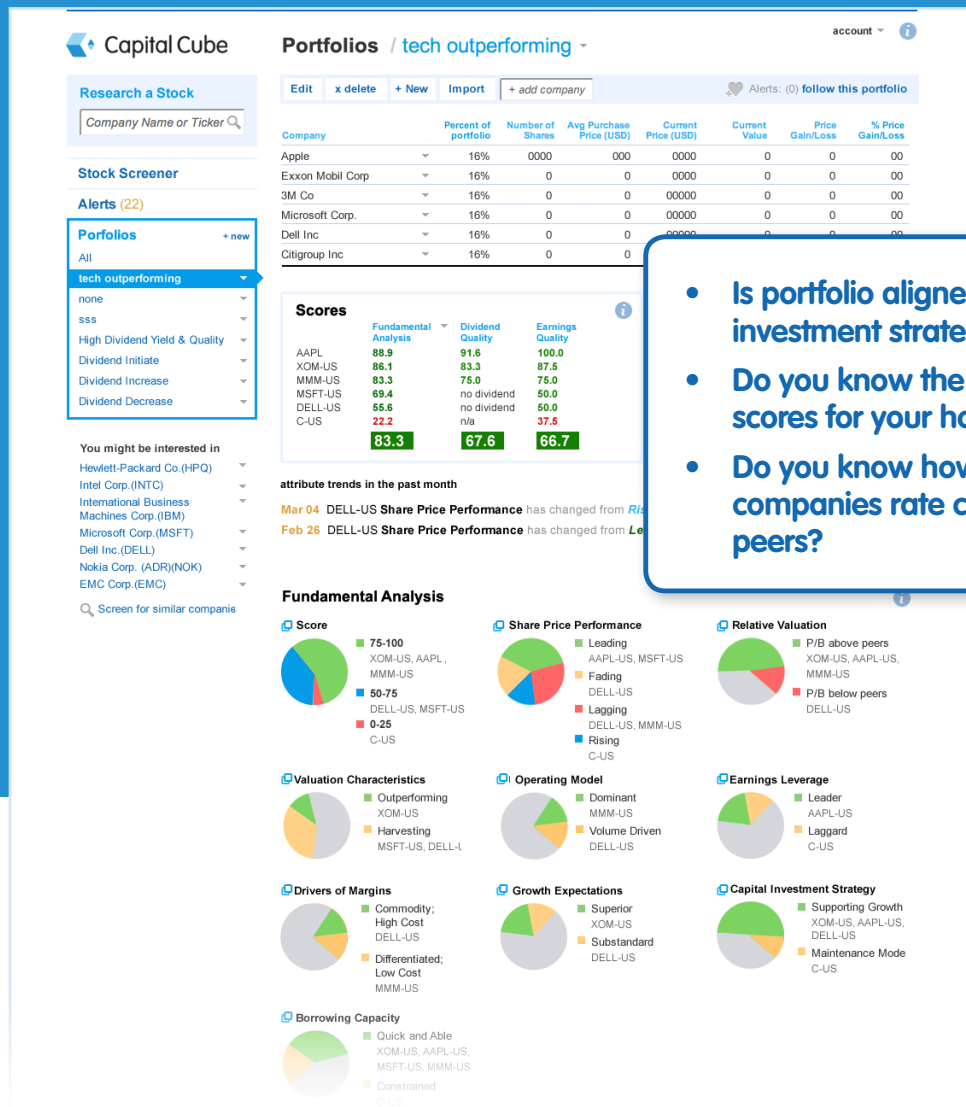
Capital Cube

Portfolios / tech outperforming

account

Research a Stock

Company Name or Ticker

Stock Screener

Alerts (22)

Porfolios + new

All

tech outperforming

none

sss

High Dividend Yield & Quality

Dividend Initiate

Dividend Increase

Dividend Decrease

You might be interested in

Hewlett-Packard Co.(HPQ)

Intel Corp.(INTC)

International Business Machines Corp.(IBM)

Microsoft Corp.(MSFT)

Dell Inc.(DELL)

Nokia Corp. (ADR)(NOK)

EMC Corp.(EMC)

Screen for similar companis

Edit | x delete | + New | Import | + add company

Alerts: (0) follow this portfolio

| Company | Percent of portfolio | Number of Shares | Avg Purchase Price (USD) | Current Price (USD) | Current Value | Price Gain/Loss | % Price Gain/Loss |
|---|---|---|---|---|---|---|---|
| Apple | 16% | 0000 | 000 | 0000 | 0 | 0 | 00 |
| Exxon Mobil Corp | 16% | 0 | 0 | 0000 | 0 | 0 | 00 |
| 3M Co | 16% | 0 | 0 | 00000 | 0 | 0 | 00 |
| Microsoft Corp. | 16% | 0 | 0 | 00000 | 0 | 0 | 00 |
| Dell Inc | 16% | 0 | 0 | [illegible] | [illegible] | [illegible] | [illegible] |
| Citigroup Inc | 16% | 0 | 0 | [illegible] | | | |

Scores

| | Fundamental Analysis | Dividend Quality | Earnings Quality |
|---|---|---|---|
| AAPL | 88.9 | 91.6 | 100.0 |
| XOM-US | 86.1 | 83.3 | 87.5 |
| MMM-US | 83.3 | 75.0 | 75.0 |
| MSFT-US | 69.4 | no dividend | 50.0 |
| DELL-US | 55.6 | no dividend | 50.0 |
| C-US | 22.2 | n/a | 37.5 |
| | 83.3 | 67.6 | 66.7 |

- Is portfolio aligne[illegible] investment strate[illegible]
- Do you know the scores for your h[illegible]
- Do you know hov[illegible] companies rate c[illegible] peers?

attribute trends in the past month

Mar 04 DELL-US Share Price Performance has changed from Ris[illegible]

Feb 26 DELL-US Share Price Performance has changed from Le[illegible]

Fundamental Analysis

Score
75-100 XOM-US, AAPL, MMM-US
50-75 DELL-US, MSFT-US
0-25 C-US

Share Price Performance
Leading AAPL-US, MSFT-US
Fading DELL-US
Lagging DELL-US, MMM-US
Rising C-US

Relative Valuation
P/B above peers XOM-US, AAPL-US, MMM-US
P/B below peers DELL-US

Valuation Characteristics
Outperforming XOM-US
Harvesting MSFT-US, DELL-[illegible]

Operating Model
Dominant MMM-US
Volume Driven DELL-US

Earnings Leverage
Leader AAPL-US
Laggard C-US

Drivers of Margins
Commodity; High Cost DELL-US
Differentiated; Low Cost MMM-US

Growth Expectations
Superior XOM-US
Substandard DELL-US

Capital Investment Strategy
Supporting Growth XOM-US, AAPL-US, DELL-US
Maintenance Mode C-US

Borrowing Capacity
Quick and Able XOM-US, AAPL-US, MSFT-US, MMM-US
Constrained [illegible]